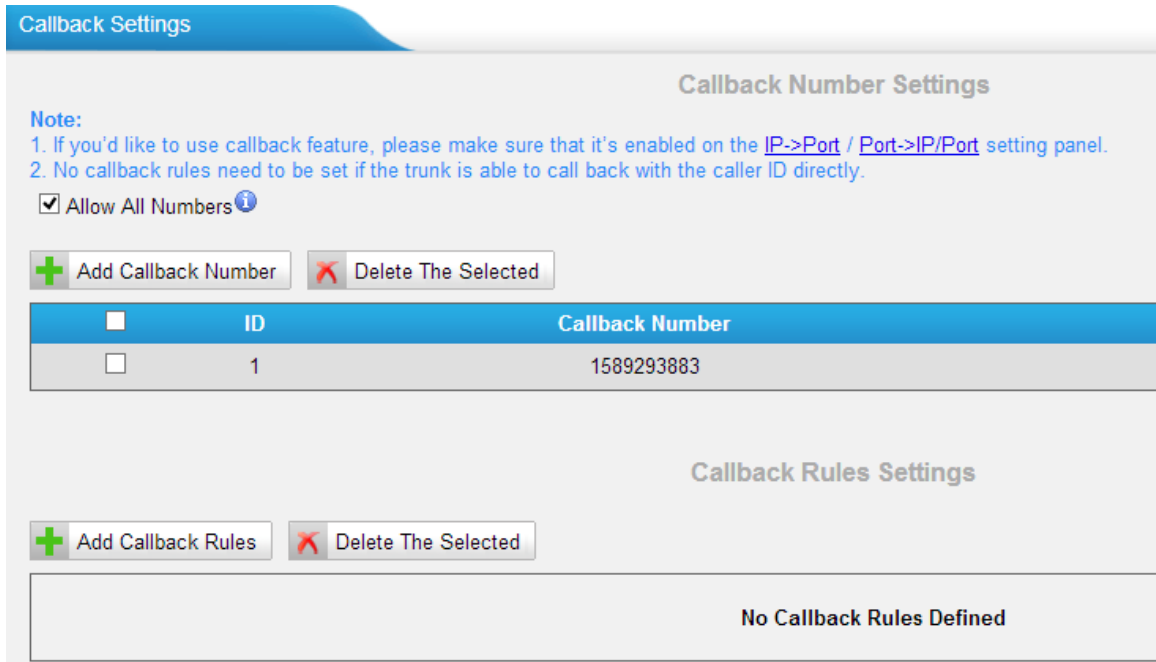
Callback Settings

Callback Number Settings

Note:
1. If you'd like to use callback feature, please make sure that it's enabled on the IP->Port / Port->IP/Port setting panel.
2. No callback rules need to be set if the trunk is able to call back with the caller ID directly.

Allow All Numbers

Add Callback Number   Delete The Selected

| | ID | Callback Number |
|---|---|---|
| | 1 | 1589293883 |

Callback Rules Settings

Add Callback Rules   Delete The Selected

No Callback Rules Defined